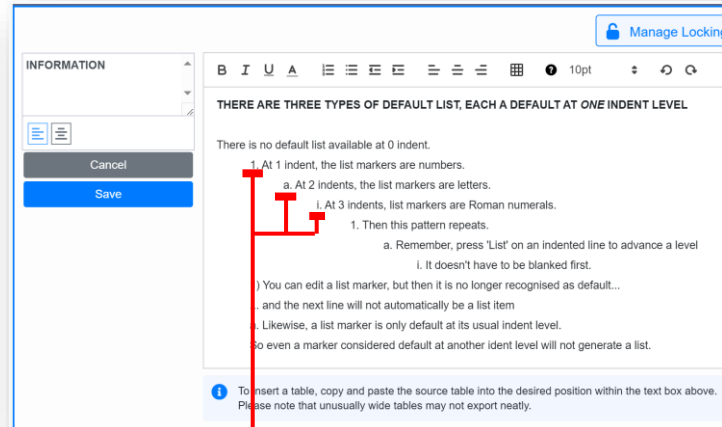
Manage Locking

INFORMATION

Cancel

Save

B I U A 10pt

THERE ARE THREE TYPES OF DEFAULT LIST, EACH A DEFAULT AT *ONE* INDENT LEVEL

There is no default list available at 0 indent.

1. At 1 indent, the list markers are numbers.

a. At 2 indents, the list markers are letters.

i. At 3 indents, list markers are Roman numerals.

1. Then this pattern repeats.

a. Remember, press 'List' on an indented line to advance a level

i. It doesn't have to be blanked first.

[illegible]) You can edit a list marker, but then it is no longer recognised as default...

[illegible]. and the next line will not automatically be a list item

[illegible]. Likewise, a list marker is only default at its usual indent level.

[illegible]o even a marker considered default at another ident level will not generate a list.

To insert a table, copy and paste the source table into the desired position within the text box above. Please note that unusually wide tables may not export neatly.